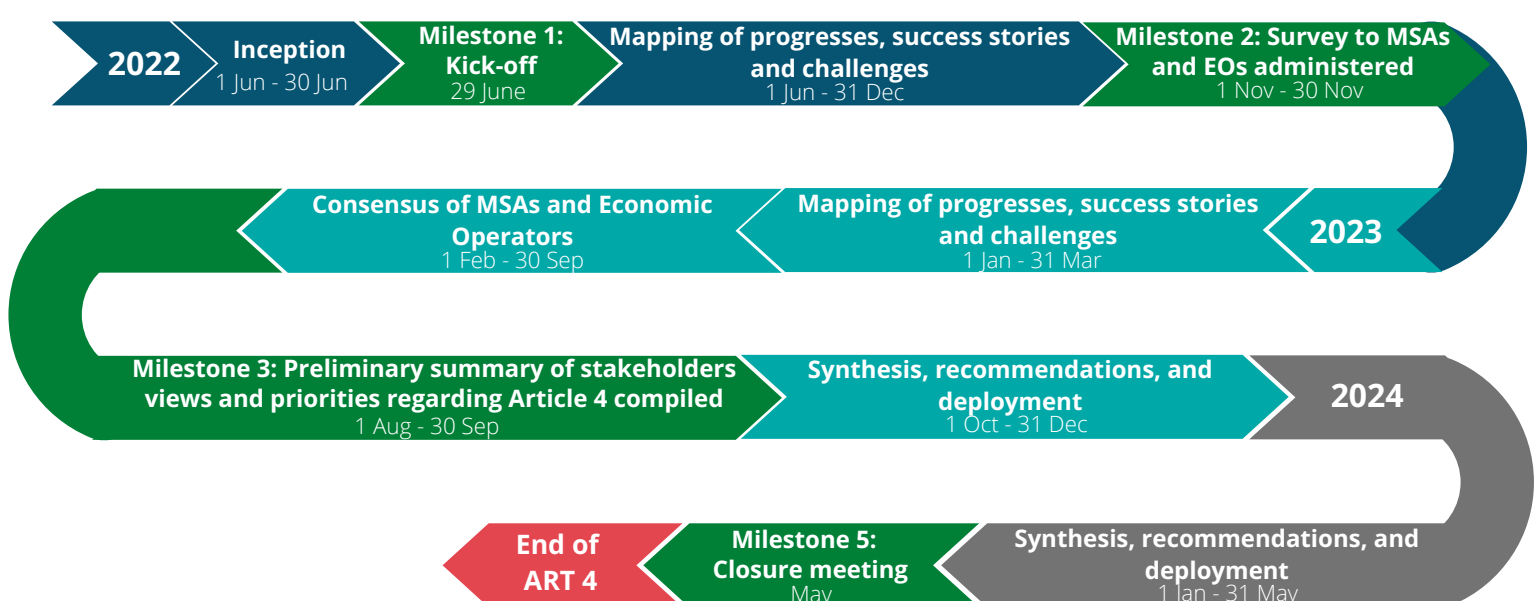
2022

Inception
1 Jun - 30 Jun

Milestone 1: Kick-off
29 June

Mapping of progresses, success stories and challenges
1 Jun - 31 Dec

Milestone 2: Survey to MSAs and EOs administered
1 Nov - 30 Nov

2023

Mapping of progresses, success stories and challenges
1 Jan - 31 Mar

Consensus of MSAs and Economic Operators
1 Feb - 30 Sep

Milestone 3: Preliminary summary of stakeholders views and priorities regarding Article 4 compiled
1 Aug - 30 Sep

Synthesis, recommendations, and deployment
1 Oct - 31 Dec

2024

Synthesis, recommendations, and deployment
1 Jan - 31 May

Milestone 5: Closure meeting
May

End of ART 4